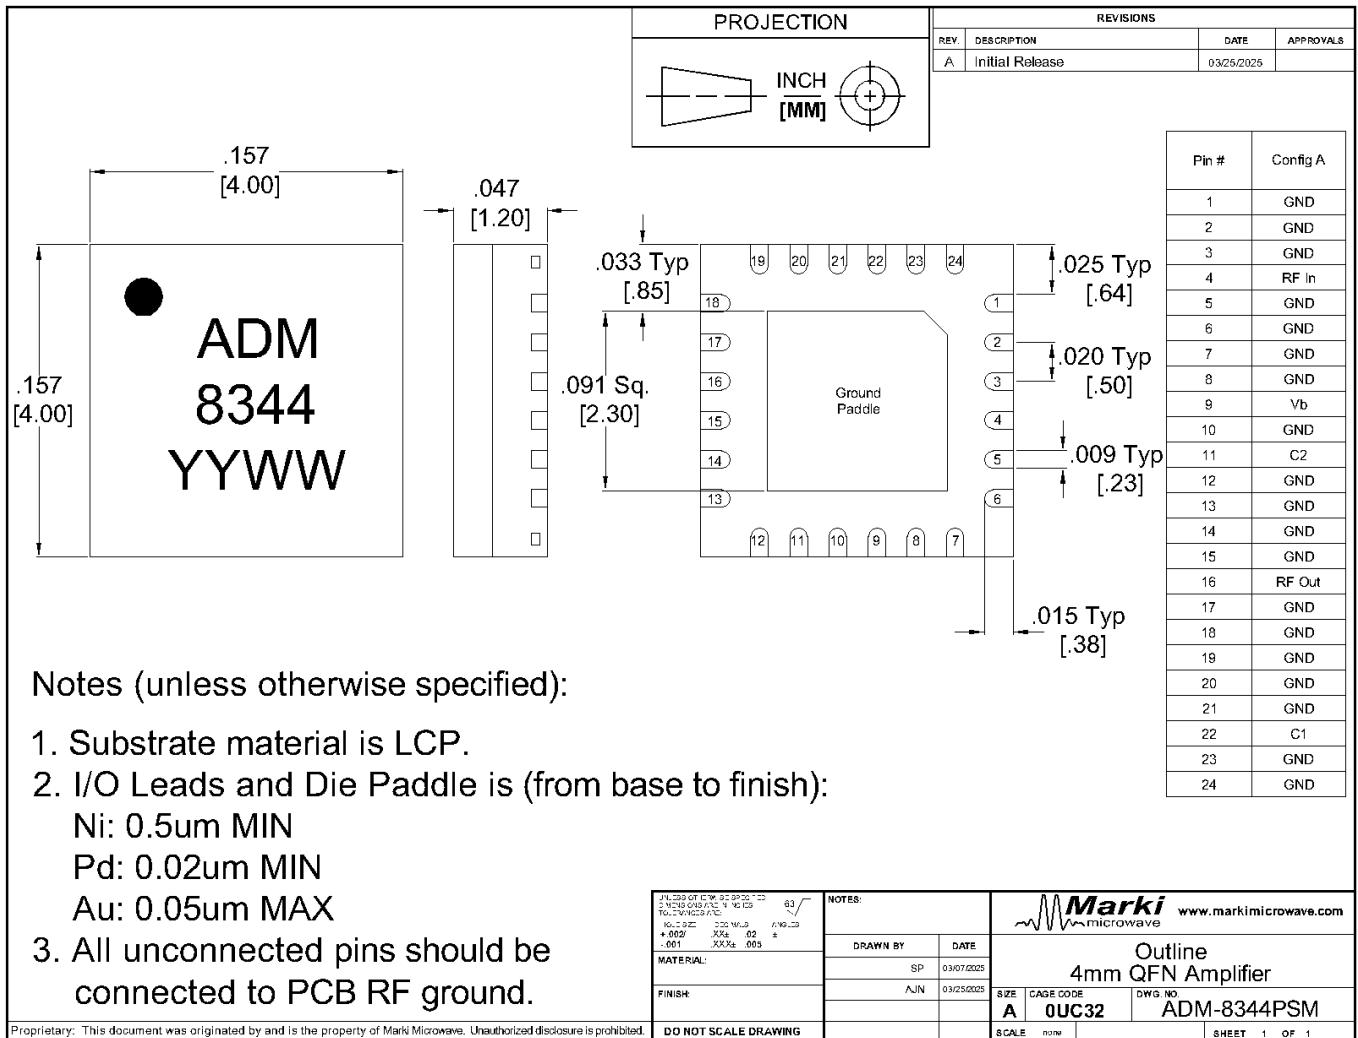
PROJECTION

INCH
[MM]

| REVISIONS | | | |
|---|---|---|---|
| REV. | DESCRIPTION | DATE | APPROVALS |
| A | Initial Release | 03/25/2025 | |

.157
[4.00]

.047
[1.20]

ADM
8344
YYWW

.157
[4.00]

.033 Typ
[.85]

.091 Sq.
[2.30]

19 20 21 22 23 24

18 17 16 15 14 13

Ground
Paddle

1 2 3 4 5 6

12 11 10 9 8 7

.025 Typ
[.64]

.020 Typ
[.50]

.009 Typ
[.23]

.015 Typ
[.38]

| Pin # | Config A |
|---|---|
| 1 | GND |
| 2 | GND |
| 3 | GND |
| 4 | RF In |
| 5 | GND |
| 6 | GND |
| 7 | GND |
| 8 | GND |
| 9 | Vb |
| 10 | GND |
| 11 | C2 |
| 12 | GND |
| 13 | GND |
| 14 | GND |
| 15 | GND |
| 16 | RF Out |
| 17 | GND |
| 18 | GND |
| 19 | GND |
| 20 | GND |
| 21 | GND |
| 22 | C1 |
| 23 | GND |
| 24 | GND |

Notes (unless otherwise specified):

1. Substrate material is LCP.
2. I/O Leads and Die Paddle is (from base to finish):
Ni: 0.5um MIN
Pd: 0.02um MIN
Au: 0.05um MAX
3. All unconnected pins should be connected to PCB RF ground.

UNLESS OTHERWISE SPECIFIED DIMENSIONS ARE IN INCHES TOLERANCES ARE: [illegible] 63 +.002/ -.001 .XX± .02 .XXX± .005 ANGLES ±

NOTES:

Marki microwave www.markimicrowave.com

DRAWN BY | DATE
SP | 03/07/2025
AJN | 03/25/2025

MATERIAL:

FINISH:

Outline
4mm QFN Amplifier

SIZE A CAGE CODE 0UC32 DWG. NO ADM-8344PSM

Proprietary: This document was originated by and is the property of Marki Microwave. Unauthorized disclosure is prohibited.

DO NOT SCALE DRAWING

SCALE none

SHEET 1 OF 1